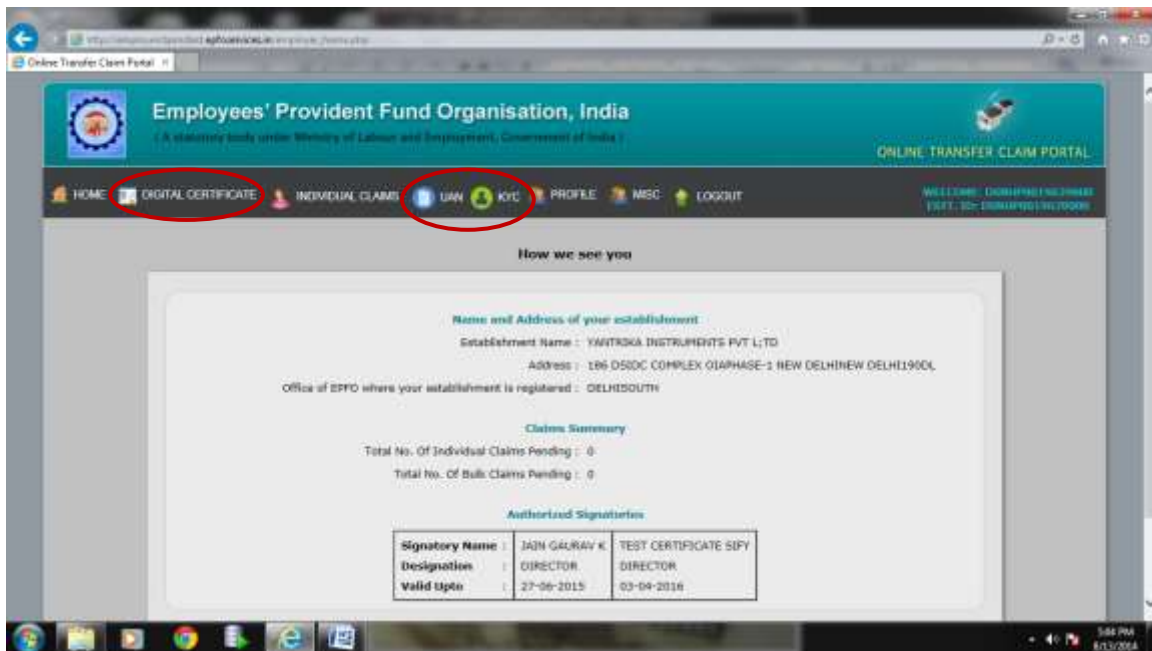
Online Transfer Claim Portal

Employees' Provident Fund Organisation, India

( A statutory body under Ministry of Labour and Employment, Government of India )

ONLINE TRANSFER CLAIM PORTAL

HOME DIGITAL CERTIFICATE INDIVIDUAL CLAIMS UAN KYC PROFILE MISC LOGOUT

WELCOME: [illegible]
ESTT. ID: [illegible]

How we see you

Name and Address of your establishment

Establishment Name : YANTRIKA INSTRUMENTS PVT L;TD

Address : 186 DSIDC COMPLEX OIAPHASE-1 NEW DELHINEW DELHI190DL

Office of EPFO where your establishment is registered : DELHISOUTH

Claims Summary

Total No. Of Individual Claims Pending : 0

Total No. Of Bulk Claims Pending : 0

Authorized Signatories

| Signatory Name : | JAIN GAURAV K | TEST CERTIFICATE SIFY |
|---|---|---|
| Designation : | DIRECTOR | DIRECTOR |
| Valid Upto : | 27-06-2015 | 03-04-2016 |

5:44 PM
6/13/2014